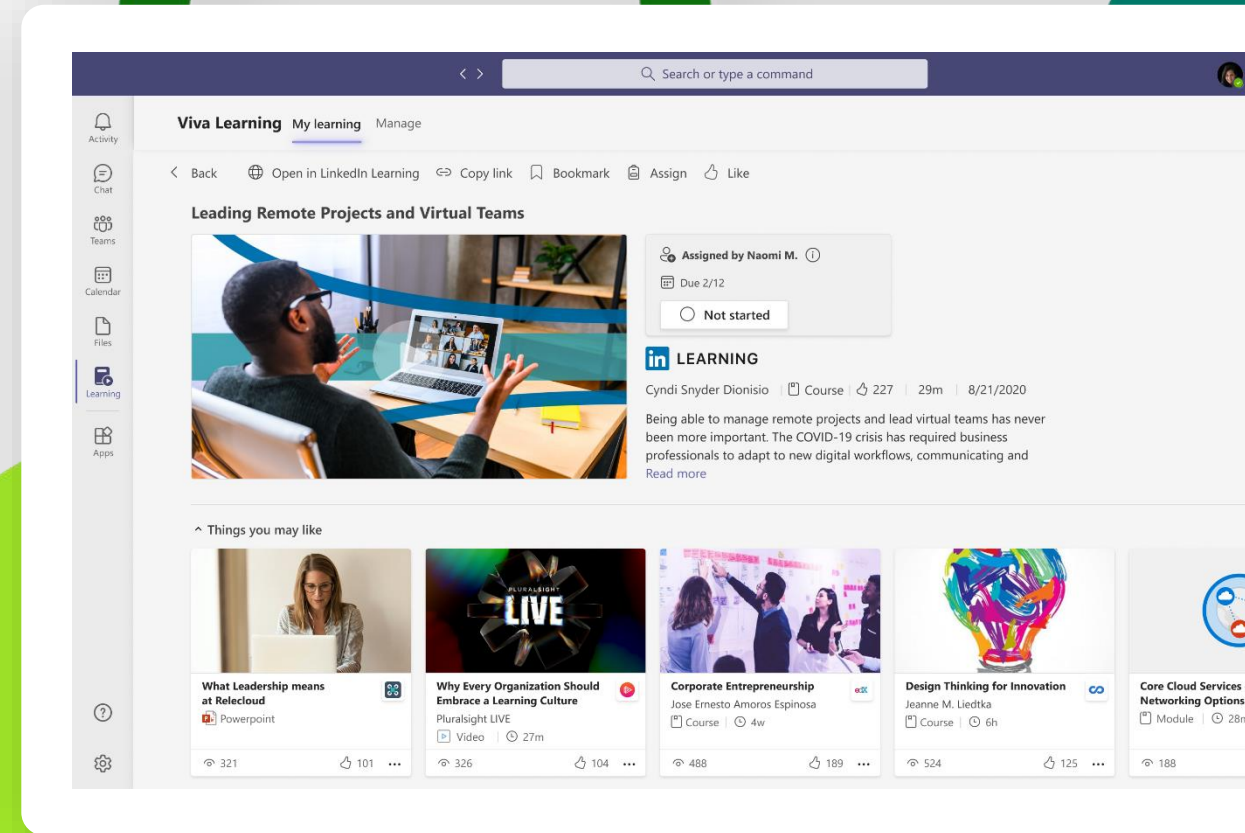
Search or type a command

Activity
Chat
Teams
Calendar
Files
Learning
Apps

Viva Learning My learning Manage

Back Open in LinkedIn Learning Copy link Bookmark Assign Like

Leading Remote Projects and Virtual Teams

Assigned by Naomi M.
Due 2/12
Not started

LEARNING

Cyndi Snyder Dionisio | Course | 227 | 29m | 8/21/2020

Being able to manage remote projects and lead virtual teams has never been more important. The COVID-19 crisis has required business professionals to adapt to new digital workflows, communicating and
Read more

Things you may like

What Leadership means at Relecloud
Powerpoint
321 101 ...

PLURALSIGHT LIVE
Why Every Organization Should Embrace a Learning Culture
Pluralsight LIVE
Video | 27m
326 104 ...

Corporate Entrepreneurship
Jose Ernesto Amoros Espinosa
Course | 4w
488 189 ...

Design Thinking for Innovation
Jeanne M. Liedtka
Course | 6h
524 125 ...

Core Cloud Services Networking Options
Module | 28m
188